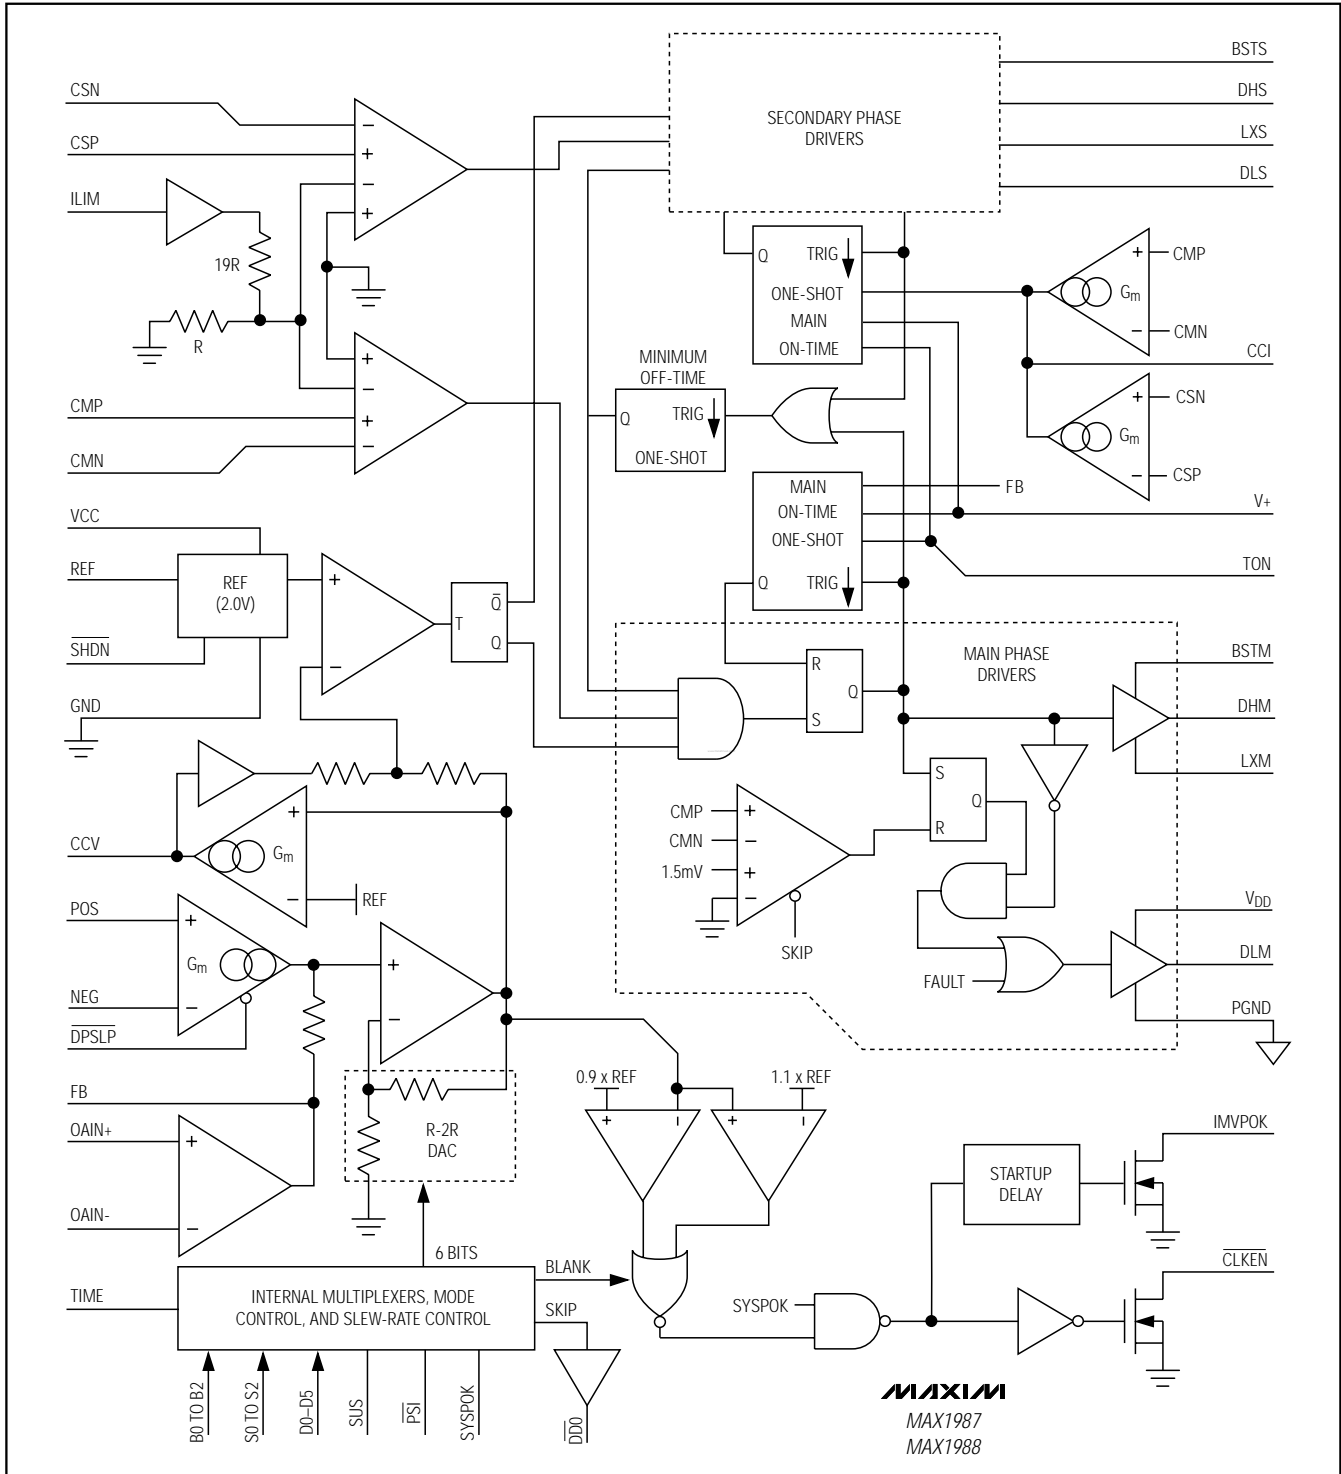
CSN
CSP
ILIM
19R
R
CMP
CMN
VCC
REF
$\overline{SHDN}$
GND
CCV
POS
NEG
$\overline{DPSLP}$
FB
OAIN+
OAIN-
TIME

SECONDARY PHASE DRIVERS
BSTS
DHS
LXS
DLS

Q
TRIG
ONE-SHOT
MAIN
ON-TIME

$G_m$
CMP
CMN
CCI
$G_m$
CSN
CSP

MINIMUM OFF-TIME
Q
TRIG
ONE-SHOT

MAIN
ON-TIME
ONE-SHOT
Q
TRIG
FB
V+
TON

REF (2.0V)
T
$\overline{Q}$
Q

MAIN PHASE DRIVERS
R
Q
S
BSTM
DHM
LXM
S
Q
R
CMP
CMN
1.5mV
SKIP
$V_{DD}$
DLM
FAULT
PGND

$G_m$
REF
$G_m$

R-2R DAC
6 BITS
0.9 x REF
1.1 x REF
BLANK
SKIP
SYSPOK
STARTUP DELAY
IMVPOK
$\overline{CLKEN}$

INTERNAL MULTIPLEXERS, MODE CONTROL, AND SLEW-RATE CONTROL
B0 TO B2
S0 TO S2
D0–D5
SUS
$\overline{PSI}$
SYSPOK
$\overline{DD0}$

MAXIM
MAX1987
MAX1988